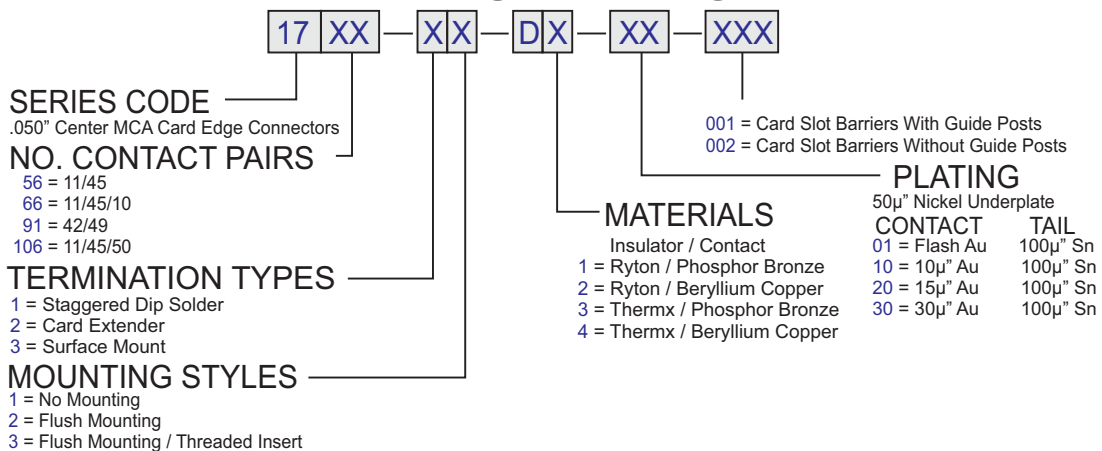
17 XX — X X — D X — XX — XXX

SERIES CODE
.050" Center MCA Card Edge Connectors

NO. CONTACT PAIRS
56 = 11/45
66 = 11/45/10
91 = 42/49
106 = 11/45/50

TERMINATION TYPES
1 = Staggered Dip Solder
2 = Card Extender
3 = Surface Mount

MOUNTING STYLES
1 = No Mounting
2 = Flush Mounting
3 = Flush Mounting / Threaded Insert

MATERIALS
Insulator / Contact
1 = Ryton / Phosphor Bronze
2 = Ryton / Beryllium Copper
3 = Thermx / Phosphor Bronze
4 = Thermx / Beryllium Copper

001 = Card Slot Barriers With Guide Posts
002 = Card Slot Barriers Without Guide Posts

PLATING
50µ" Nickel Underplate

| CONTACT | TAIL |
|---|---|
| 01 = Flash Au | 100µ" Sn |
| 10 = 10µ" Au | 100µ" Sn |
| 20 = 15µ" Au | 100µ" Sn |
| 30 = 30µ" Au | 100µ" Sn |